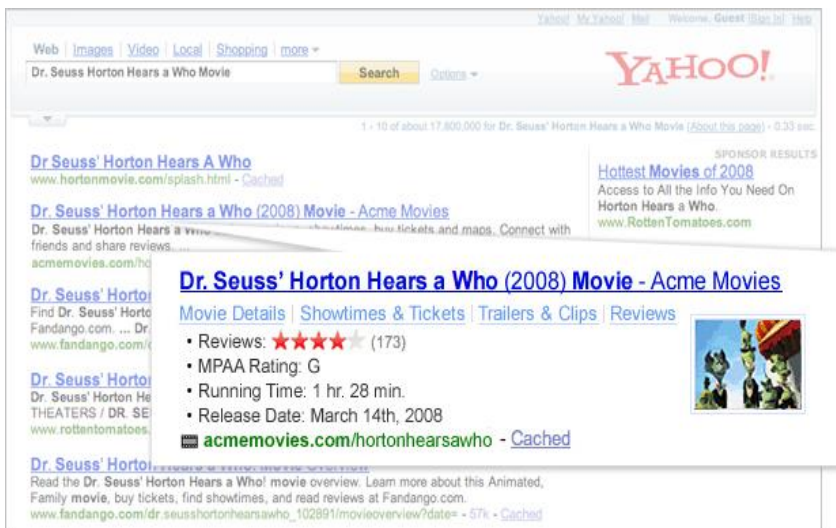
Yahoo! My Yahoo! Mail Welcome, Guest [Sign In] Help

Web | Images | Video | Local | Shopping | more

Dr. Seuss Horton Hears a Who Movie

Search

Options

YAHOO!

1 - 10 of about 17,800,000 for Dr. Seuss Horton Hears a Who Movie (About this page) - 0.33 sec.

Dr Seuss' Horton Hears A Who
www.hortonmovie.com/splash.html - Cached

Dr. Seuss' Horton Hears a Who (2008) Movie - Acme Movies
Dr. Seuss' Horton Hears a Who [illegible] showtimes, buy tickets and maps. Connect with friends and share reviews. ...
acmemovies.com/ho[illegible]

Dr. Seuss' Horto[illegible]
Find Dr. Seuss' Horto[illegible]
Fandango.com. ... Dr.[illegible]
www.fandango.com/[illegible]

Dr. Seuss' Horto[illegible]
Dr. Seuss' Horton He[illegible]
THEATERS / DR. SE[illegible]
www.rottentomatoes.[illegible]

Dr. Seuss' Horto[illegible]
Read the Dr. Seuss' Horton Hears a Who! movie overview. Learn more about this Animated, Family movie, buy tickets, find showtimes, and read reviews at Fandango.com.
www.fandango.com/dr.seusshortonhearsawho_102891/movieoverview?date= - 57k - Cached

SPONSOR RESULTS
Hottest Movies of 2008
Access to All the Info You Need On Horton Hears a Who.
www.RottenTomatoes.com

Dr. Seuss' Horton Hears a Who (2008) Movie - Acme Movies
Movie Details | Showtimes & Tickets | Trailers & Clips | Reviews
• Reviews: ★★★★★ (173)
• MPAA Rating: G
• Running Time: 1 hr. 28 min.
• Release Date: March 14th, 2008
acmemovies.com/hortonhearsawho - Cached